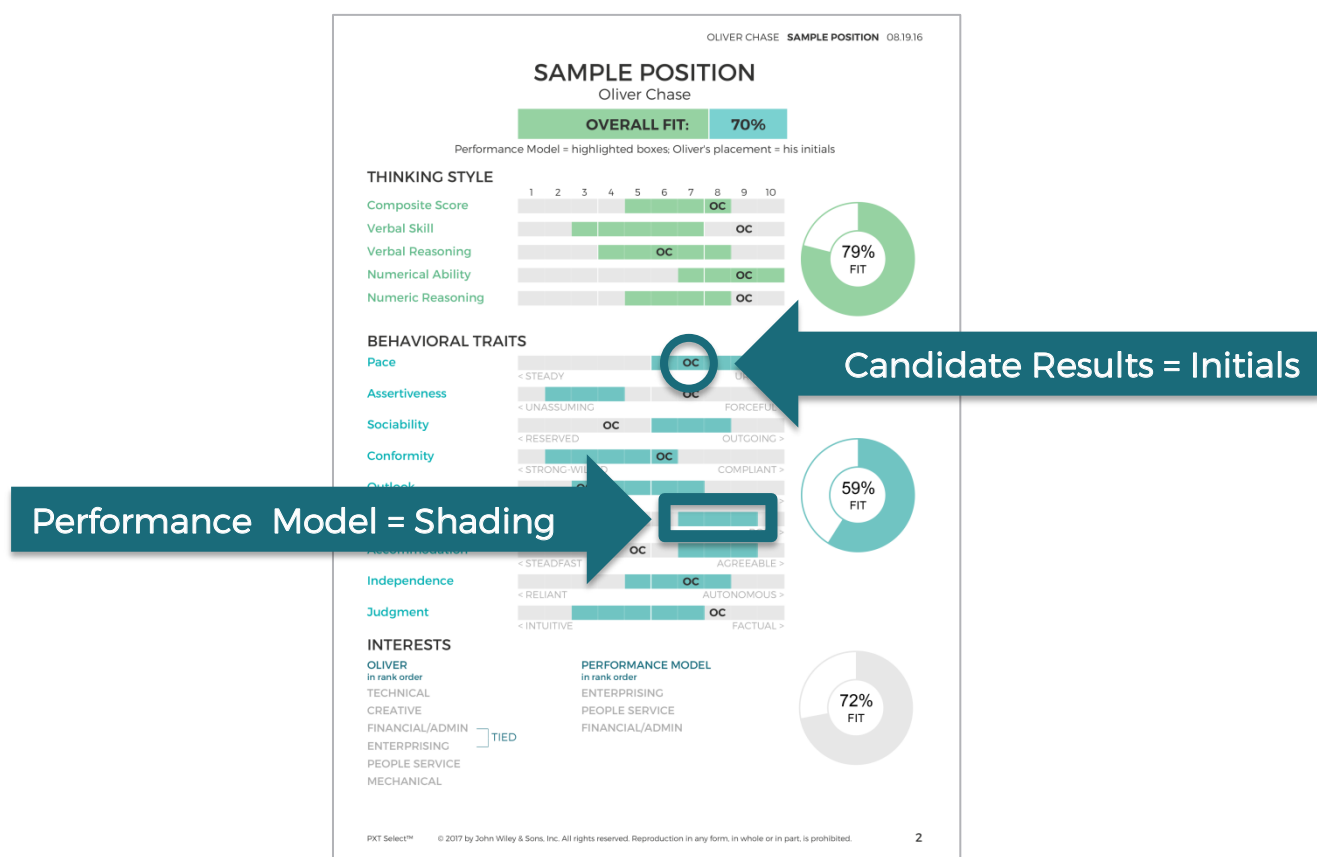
OLIVER CHASE **SAMPLE POSITION** 08.19.16

SAMPLE POSITION
Oliver Chase

OVERALL FIT: 70%

Performance Model = highlighted boxes; Oliver's placement = his initials

THINKING STYLE

1 2 3 4 5 6 7 8 9 10

Composite Score OC
Verbal Skill OC
Verbal Reasoning OC
Numerical Ability OC
Numeric Reasoning OC

79% FIT

BEHAVIORAL TRAITS

Pace OC
< STEADY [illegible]

Assertiveness OC
< UNASSUMING FORCEFUL

Sociability OC
< RESERVED OUTGOING >

Conformity OC
< STRONG-WILLED COMPLIANT >

Outlook OC

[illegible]

Accommodation OC
< STEADFAST AGREEABLE >

Independence OC
< RELIANT AUTONOMOUS >

Judgment OC
< INTUITIVE FACTUAL >

59% FIT

Candidate Results = Initials

Performance Model = Shading

INTERESTS

OLIVER
in rank order
TECHNICAL
CREATIVE
FINANCIAL/ADMIN
ENTERPRISING
TIED
PEOPLE SERVICE
MECHANICAL

PERFORMANCE MODEL
in rank order
ENTERPRISING
PEOPLE SERVICE
FINANCIAL/ADMIN

72% FIT

PXT Select™ © 2017 by John Wiley & Sons, Inc. All rights reserved. Reproduction in any form, in whole or in part, is prohibited. 2